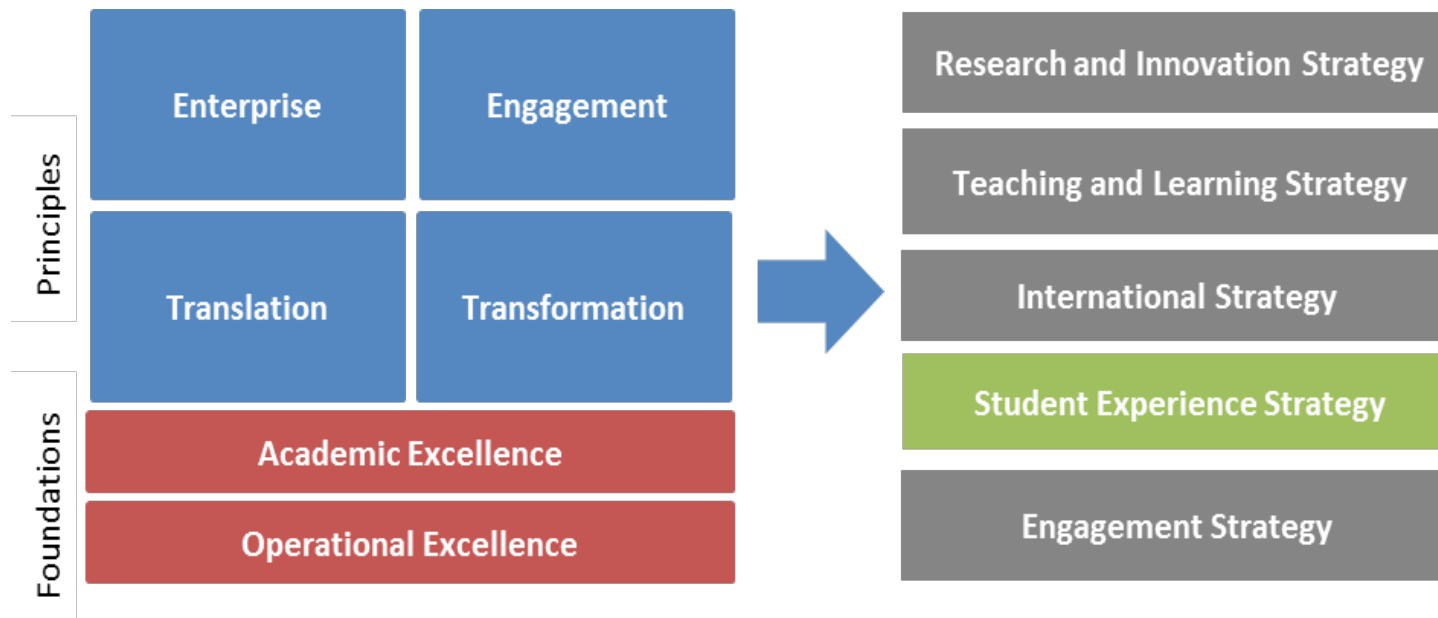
Principles

Enterprise

Engagement

Translation

Transformation

Foundations

Academic Excellence

Operational Excellence

Research and Innovation Strategy

Teaching and Learning Strategy

International Strategy

Student Experience Strategy

Engagement Strategy